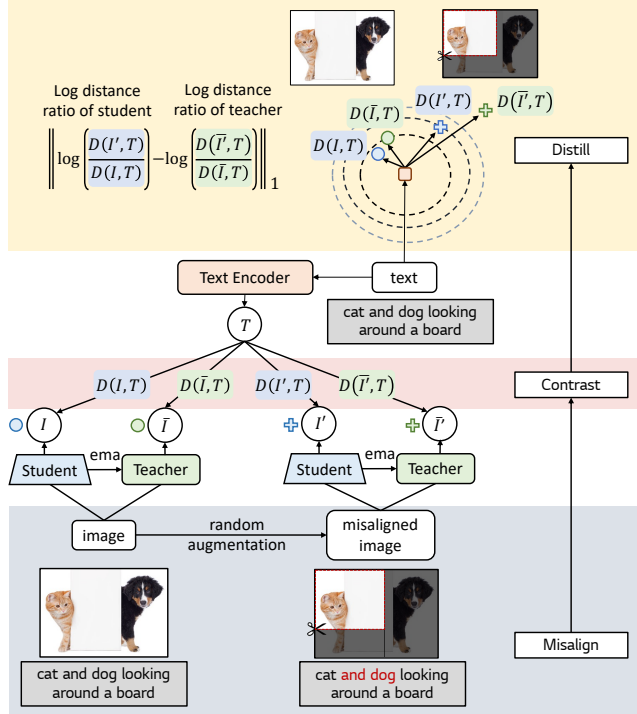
Log distance ratio of student

Log distance ratio of teacher

$\left\| \log\left(\frac{D(I',T)}{D(I,T)}\right) - \log\left(\frac{D(\bar{I}',T)}{D(\bar{I},T)}\right) \right\|_1$

$D(\bar{I},T)$ $D(I',T)$ $D(\bar{I}',T)$

$D(I,T)$

Distill

Text Encoder

text

cat and dog looking around a board

$T$

$D(I,T)$ $D(\bar{I},T)$ $D(I',T)$ $D(\bar{I}',T)$

Contrast

$I$ $\bar{I}$ $I'$ $\bar{I}'$

Student ema Teacher

Student ema Teacher

image

random augmentation

misaligned image

cat and dog looking around a board

cat and dog looking around a board

Misalign